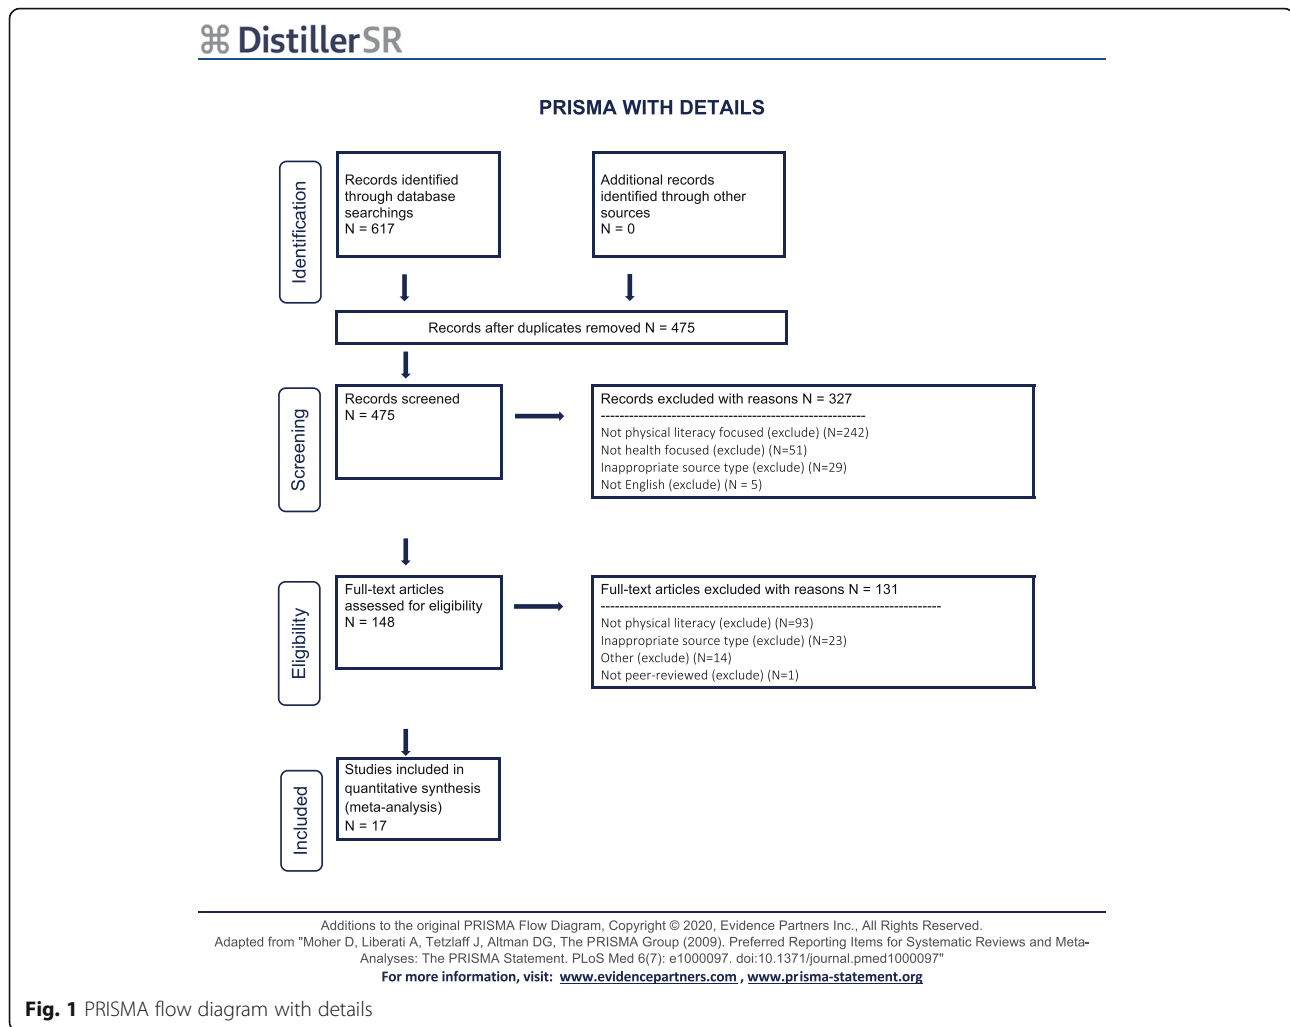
⌘ DistillerSR

PRISMA WITH DETAILS

Identification

Records identified through database searching
N = 617

Additional records identified through other sources
N = 0

Records after duplicates removed N = 475

Screening

Records screened
N = 475

Records excluded with reasons N = 327
------------------------------------------------------------
Not physical literacy focused (exclude) (N=242)
Not health focused (exclude) (N=51)
Inappropriate source type (exclude) (N=29)
Not English (exclude) (N = 5)

Eligibility

Full-text articles assessed for eligibility
N = 148

Full-text articles excluded with reasons N = 131
------------------------------------------------------------
Not physical literacy (exclude) (N=93)
Inappropriate source type (exclude) (N=23)
Other (exclude) (N=14)
Not peer-reviewed (exclude) (N=1)

Included

Studies included in quantitative synthesis (meta-analysis)
N = 17

Additions to the original PRISMA Flow Diagram, Copyright © 2020, Evidence Partners Inc., All Rights Reserved.
Adapted from "Moher D, Liberati A, Tetzlaff J, Altman DG, The PRISMA Group (2009). Preferred Reporting Items for Systematic Reviews and Meta-Analyses: The PRISMA Statement. PLoS Med 6(7): e1000097. doi:10.1371/journal.pmed1000097"
For more information, visit: www.evidencepartners.com , www.prisma-statement.org

Fig. 1 PRISMA flow diagram with details